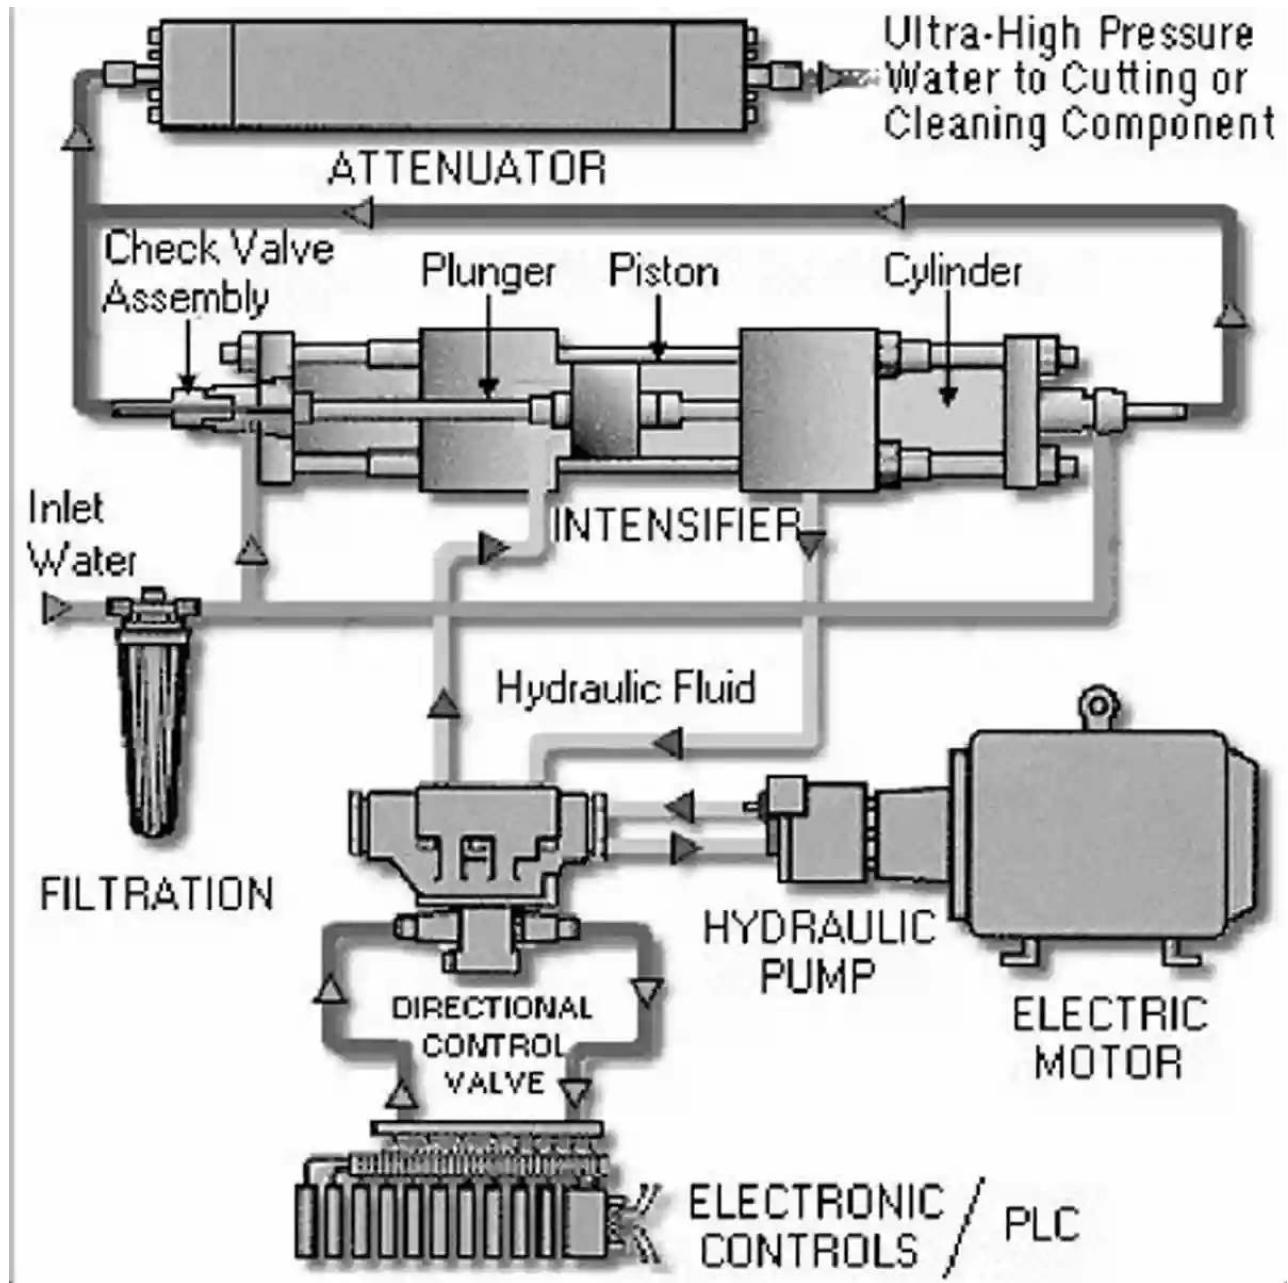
Ultra-High Pressure Water to Cutting or Cleaning Component

ATTENUATOR

Check Valve Assembly

Plunger

Piston

Cylinder

Inlet Water

INTENSIFIER

Hydraulic Fluid

FILTRATION

HYDRAULIC PUMP

ELECTRIC MOTOR

DIRECTIONAL CONTROL VALVE

ELECTRONIC CONTROLS / PLC